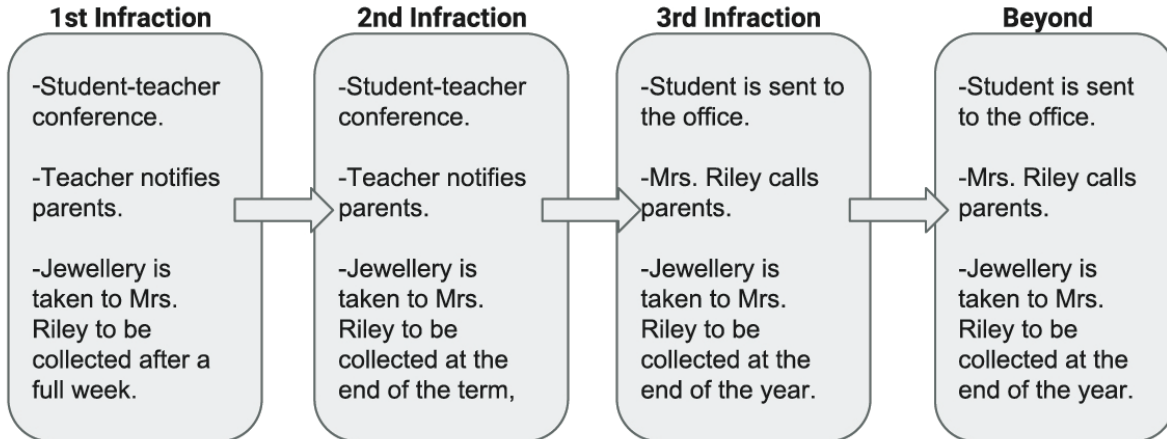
1st Infraction

-Student-teacher conference.

-Teacher notifies parents.

-Jewellery is taken to Mrs. Riley to be collected after a full week.

2nd Infraction

-Student-teacher conference.

-Teacher notifies parents.

-Jewellery is taken to Mrs. Riley to be collected at the end of the term,

3rd Infraction

-Student is sent to the office.

-Mrs. Riley calls parents.

-Jewellery is taken to Mrs. Riley to be collected at the end of the year.

Beyond

-Student is sent to the office.

-Mrs. Riley calls parents.

-Jewellery is taken to Mrs. Riley to be collected at the end of the year.